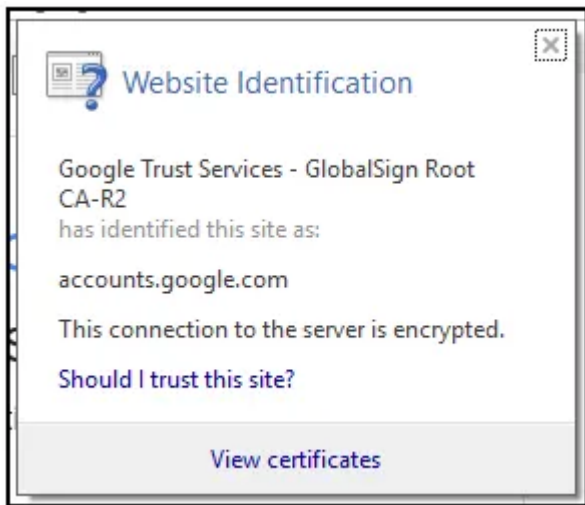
Website Identification

Google Trust Services - GlobalSign Root CA-R2
has identified this site as:

accounts.google.com

This connection to the server is encrypted.

Should I trust this site?

View certificates